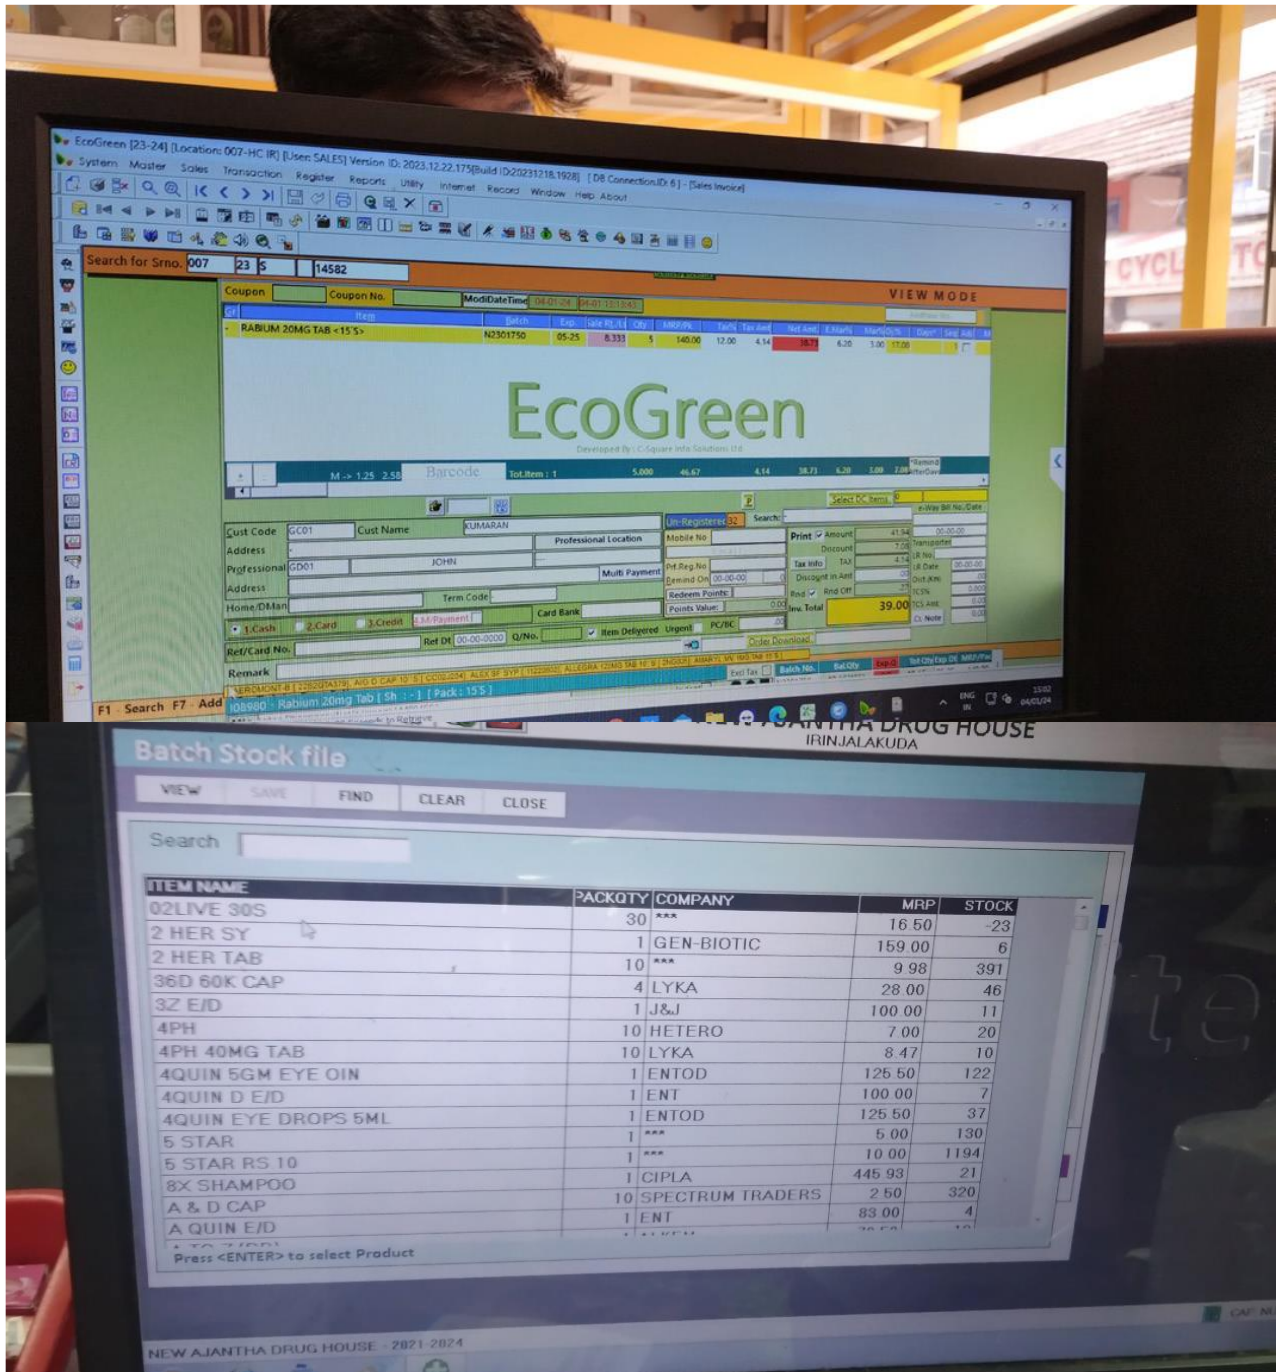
EcoGreen [23-24] [Location: 007-HC IR] [User: SALES] Version ID: 2023.12.22.175[Build ID:20231218.1928] [DB Connection ID: 6] - [Sales Invoice]

System Master Sales Transaction Register Reports Utility Internet Record Window Help About

Search for Srno. 007 23 S 14582

Coupon Coupon No. ModiDateTime 04-01-24 04-01 13:13:43

VIEW MODE

Item Batch Exp. Sale Rt./U Qty MRP/PK Tax% Tax Amt Net Amt E.Marts Marts% Days

RABIUM 20MG TAB <15'S> N2301750 05-25 8.333 5 140.00 12.00 4.14 38.73 6.20 3.00 17.00

EcoGreen

Developed By : C-Square Info Solutions Ltd

M -> 1.25 2.58 Barcode Tot.Item : 1 5.000 46.67 4.14 38.73 6.20 3.00 7.00

Select DC Items

Cust Code GC01 Cust Name KUMARAN Un-Registered Search:

Address Professional Location Mobile No Print Amount 41.54

Professional GD01 JOHN Multi Payment Prf.Reg.No Discount

Address Term Code Remind On 00-00-00 Tax Info TAX 4.14

Home/DMan Card Bank Redeem Points: Discount in Amt

1.Cash 2.Card 3.Credit E.M/Payment Points Value: 0.00 Rnd Rnd Off

Ref/Card No. Ref Dt 00-00-0000 Q/No. Item Delivered Urgent PC/BC Inv. Total 39.00

Remark Order Download

Batch No. Bal.Qty

F1 Search F7 Add

108980 - Rabium 20mg Tab [ Sh : - ] [ Pack : 15'S ]

ENG IN 13:02 04/01/24

NEW AJANTHA DRUG HOUSE
IRINJALAKUDA

Batch Stock file

VIEW SAVE FIND CLEAR CLOSE

Search

| ITEM NAME | PACKQTY | COMPANY | MRP | STOCK |
|---|---|---|---|---|
| 02LIVE 30S | 30 | *** | 16.50 | -23 |
| 2 HER SY | 1 | GEN-BIOTIC | 159.00 | 6 |
| 2 HER TAB | 10 | *** | 9.98 | 391 |
| 36D 60K CAP | 4 | LYKA | 28.00 | 46 |
| 3Z E/D | 1 | J&J | 100.00 | 11 |
| 4PH | 10 | HETERO | 7.00 | 20 |
| 4PH 40MG TAB | 10 | LYKA | 8.47 | 10 |
| 4QUIN 5GM EYE OIN | 1 | ENTOD | 125.50 | 122 |
| 4QUIN D E/D | 1 | ENT | 100.00 | 7 |
| 4QUIN EYE DROPS 5ML | 1 | ENTOD | 125.50 | 37 |
| 5 STAR | 1 | *** | 5.00 | 130 |
| 5 STAR RS 10 | 1 | *** | 10.00 | 1194 |
| 8X SHAMPOO | 1 | CIPLA | 445.93 | 21 |
| A & D CAP | 10 | SPECTRUM TRADERS | 2.50 | 320 |
| A QUIN E/D | 1 | ENT | 83.00 | 4 |

Press <ENTER> to select Product

NEW AJANTHA DRUG HOUSE 2021-2024